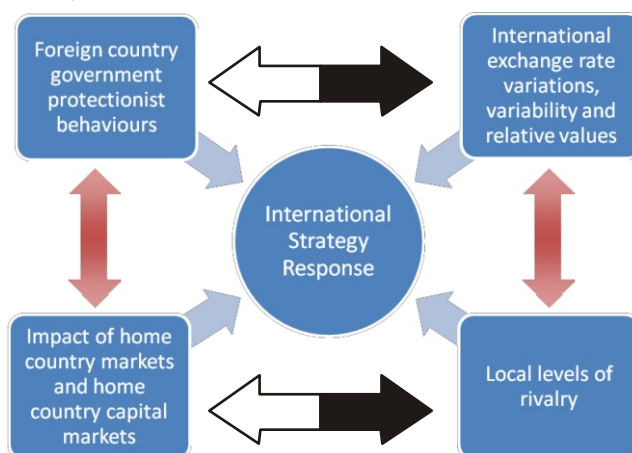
Foreign country government protectionist behaviours

International exchange rate variations, variability and relative values

International Strategy Response

Impact of home country markets and home country capital markets

Local levels of rivalry